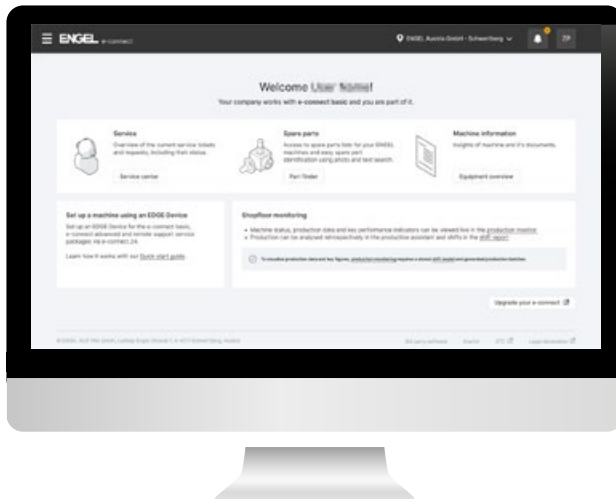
ENGEL e-connect

ENGEL Austria GmbH - Schwertberg

ZP

Welcome User Name!

Your company works with e-connect basic and you are part of it.

Service

Overview of the current service tickets and requests, including their status.

Service center

Spare parts

Access to spare parts lists for your ENGEL machines and easy spare part identification using photo and text search.

Part finder

Machine information

Insights of machine and it's documents.

Equipment overview

Set up a machine using an EDGE Device

Set up an EDGE Device for the e-connect basic, e-connect advanced and remote support service packages via e-connect.24.

Learn how it works with our Quick start guide.

Shopfloor monitoring

• Machine status, production data and key performance indicators can be viewed live in the production monitor.
• Production can be analysed retrospectively in the production assistant and shifts in the shift report.

To visualise production data and key figures, production monitoring requires a stored shift model and generated production batches.

Upgrade your e-connect

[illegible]